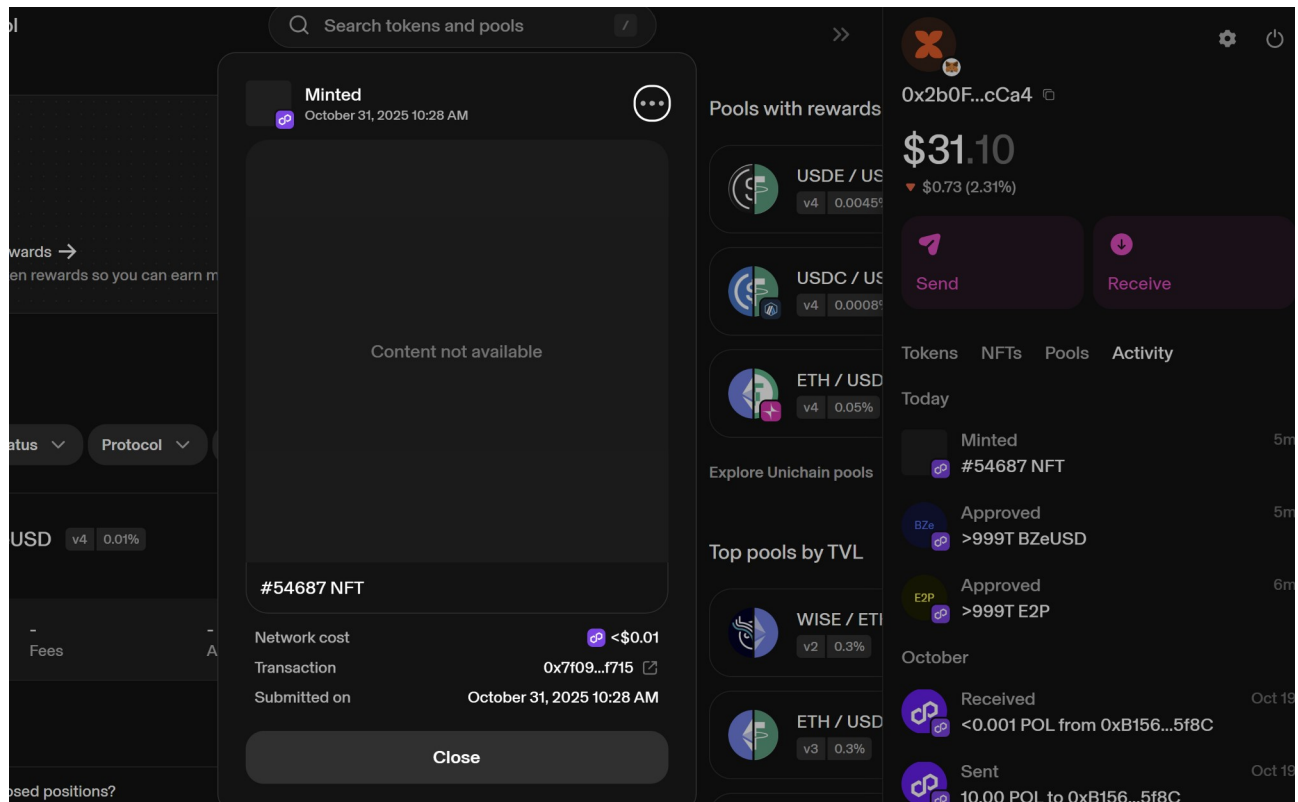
ol

Search tokens and pools /

wards →
en rewards so you can earn m

atus ∨ Protocol ∨

USD v4 0.01%

-
Fees

-
A

osed positions?

Minted
October 31, 2025 10:28 AM

Content not available

#54687 NFT

Network cost <$0.01
Transaction 0x7f09...f715
Submitted on October 31, 2025 10:28 AM

Close

Pools with rewards

USDE / US
v4 0.0045

USDC / US
v4 0.0008

ETH / USD
v4 0.05%

Explore Unichain pools

Top pools by TVL

WISE / ETI
v2 0.3%

ETH / USD
v3 0.3%

0x2b0F...cCa4

$31.10
▾ $0.73 (2.31%)

Send

Receive

Tokens NFTs Pools Activity

Today

Minted
#54687 NFT
5m

BZe
Approved
>999T BZeUSD
5m

E2P
Approved
>999T E2P
6m

October

Received
<0.001 POL from 0xB156...5f8C
Oct 19

Sent
10.00 POL to 0xB156...5f8C
Oct 19